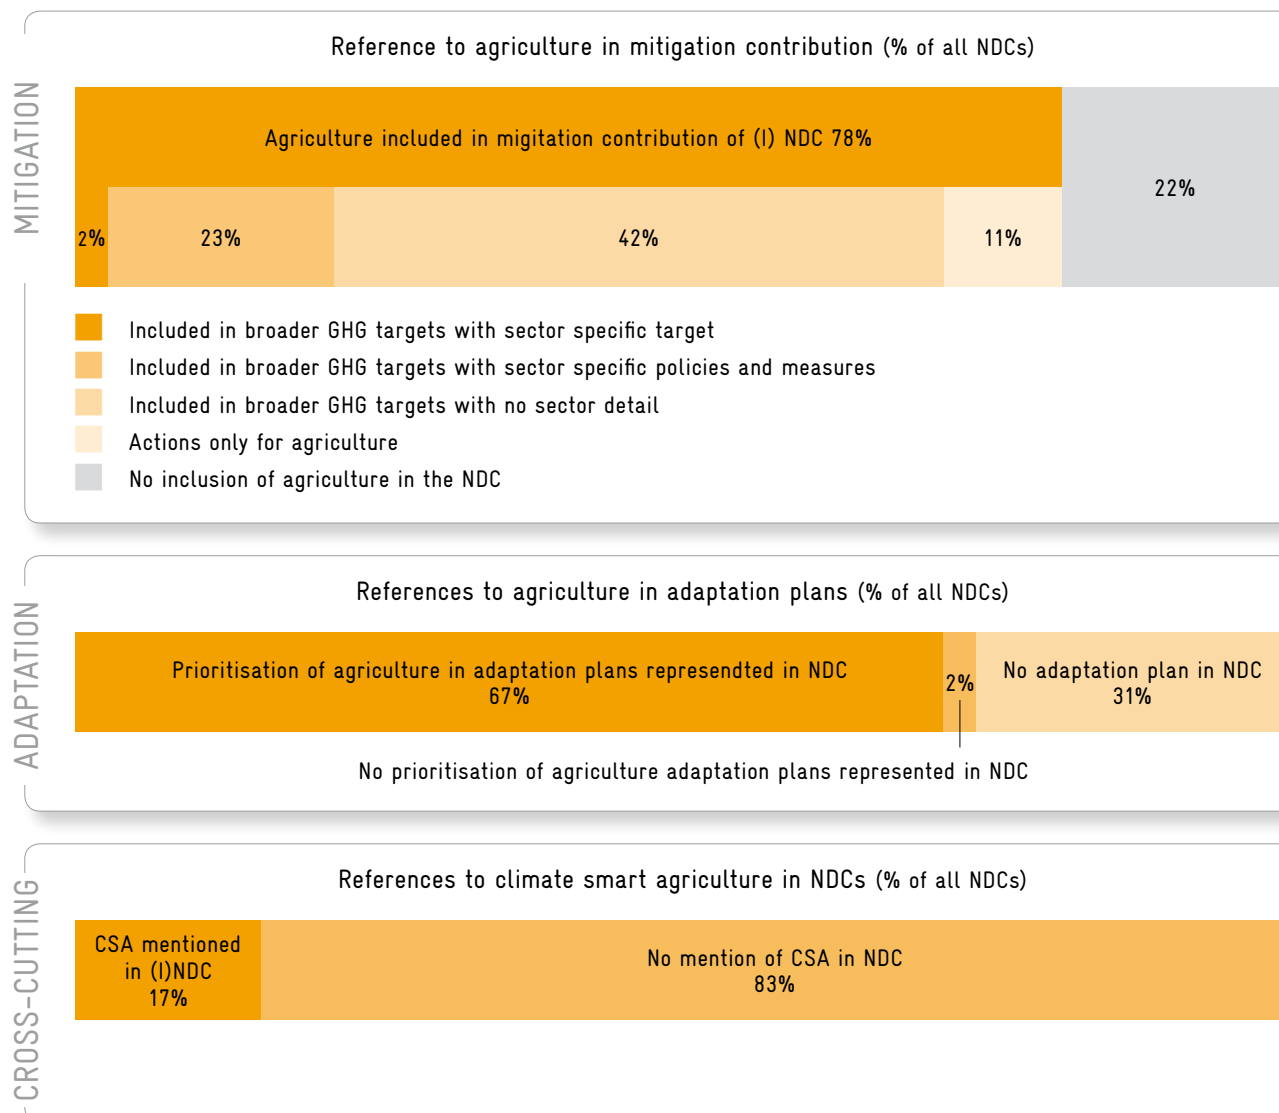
MITIGATION

Reference to agriculture in mitigation contribution (% of all NDCs)

Agriculture included in migitation contribution of (I) NDC 78%

22%

2%

23%

42%

11%

Included in broader GHG targets with sector specific target
Included in broader GHG targets with sector specific policies and measures
Included in broader GHG targets with no sector detail
Actions only for agriculture
No inclusion of agriculture in the NDC

ADAPTATION

References to agriculture in adaptation plans (% of all NDCs)

Prioritisation of agriculture in adaptation plans representded in NDC 67%

2%

No adaptation plan in NDC 31%

No prioritisation of agriculture adaptation plans represented in NDC

CROSS-CUTTING

References to climate smart agriculture in NDCs (% of all NDCs)

CSA mentioned in (I)NDC 17%

No mention of CSA in NDC 83%